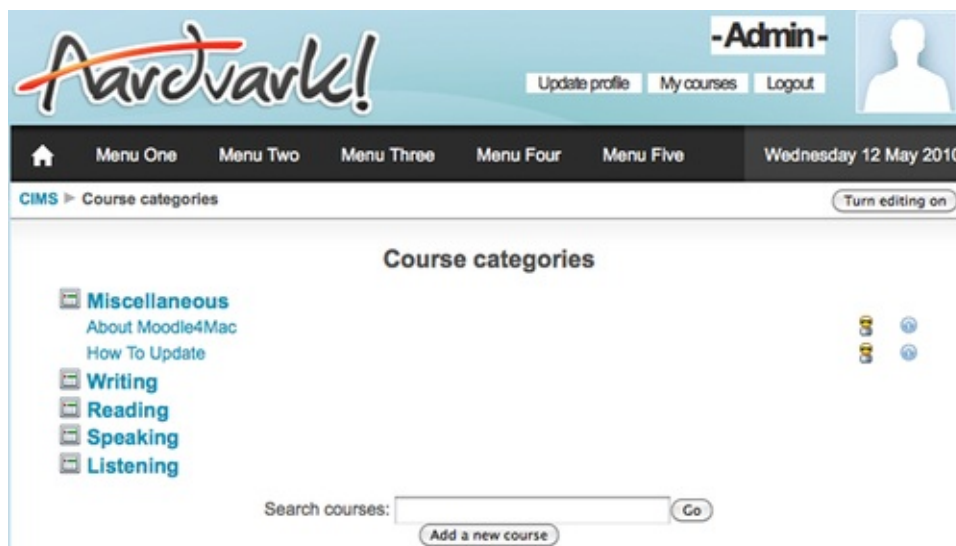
Aardvark!

-Admin-

Update profile | My courses | Logout

Menu One | Menu Two | Menu Three | Menu Four | Menu Five | Wednesday 12 May 201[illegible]

CIMS ▶ Course categories

Turn editing on

Course categories

Miscellaneous
About Moodle4Mac
How To Update

Writing

Reading

Speaking

Listening

Search courses: Go

Add a new course